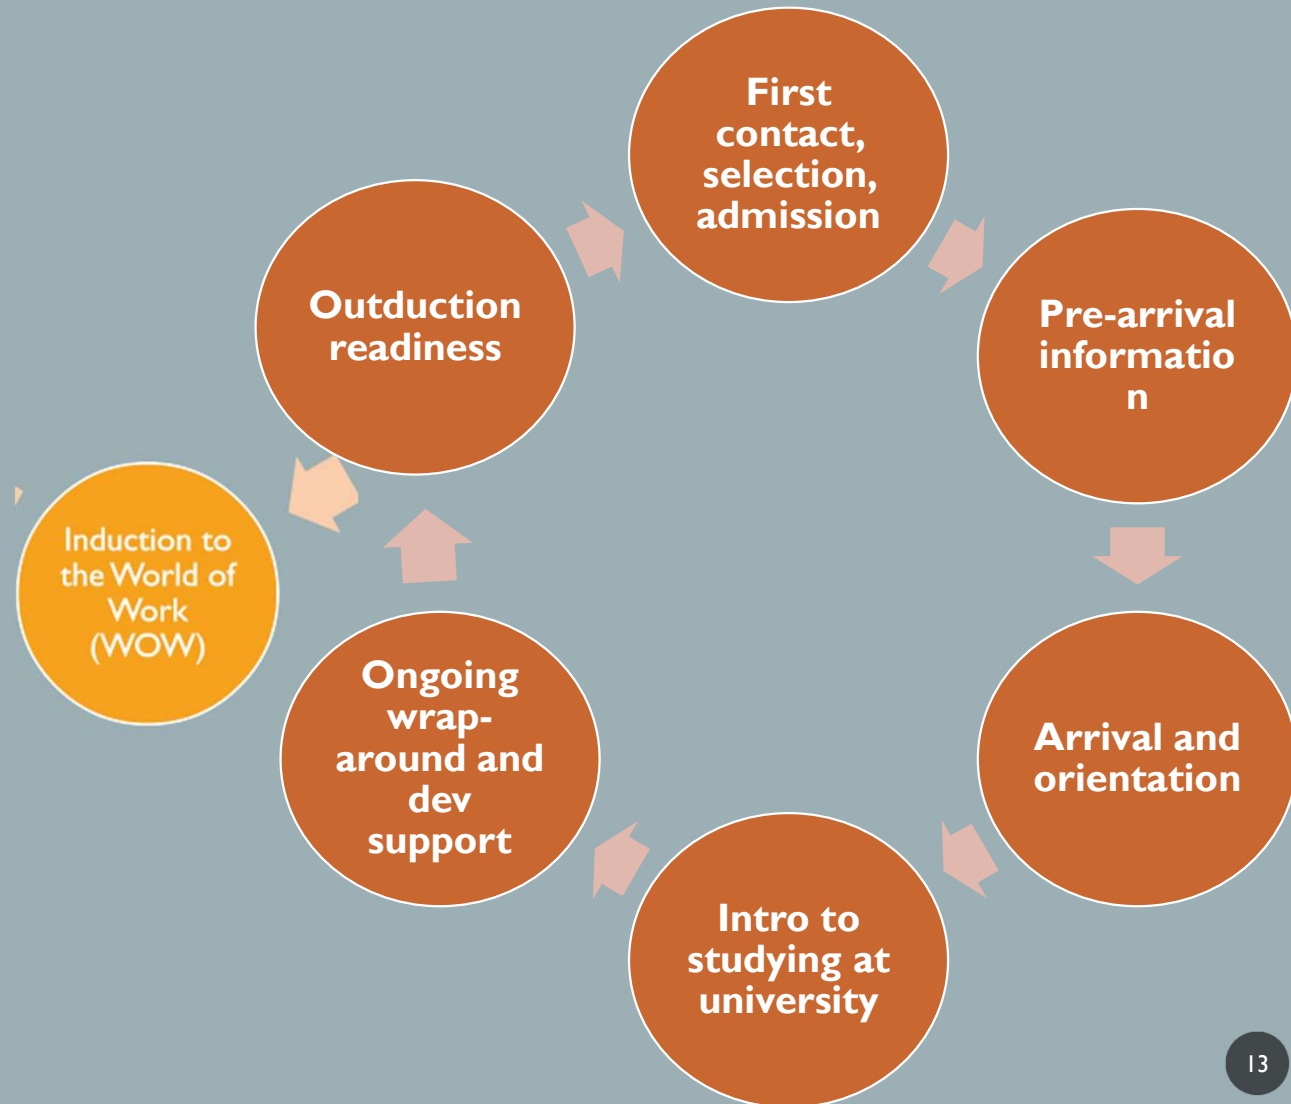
First contact, selection, admission

Pre-arrival informatio n

Arrival and orientation

Intro to studying at university

Ongoing wrap-around and dev support

Outduction readiness

Induction to the World of Work (WOW)

13